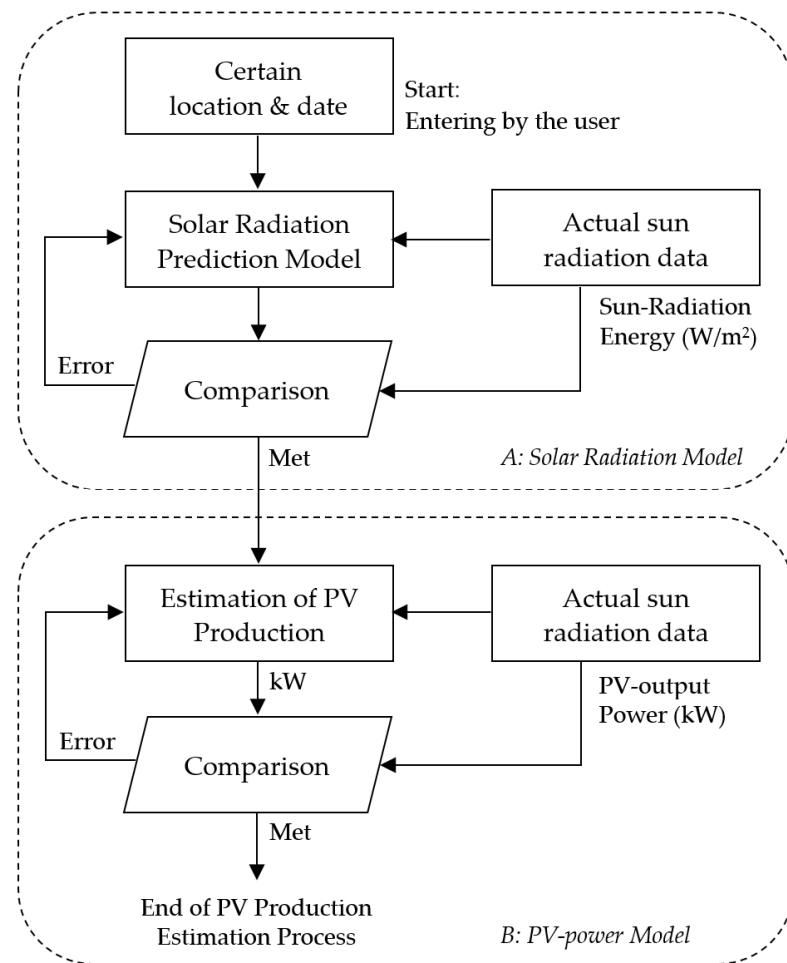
Certain location & date

Start:
Entering by the user

Solar Radiation Prediction Model

Actual sun radiation data

Sun-Radiation Energy ($W/m^2$)

Error

Comparison

Met

A: Solar Radiation Model

Estimation of PV Production

Actual sun radiation data

kW

PV-output Power (kW)

Error

Comparison

Met

End of PV Production Estimation Process

B: PV-power Model